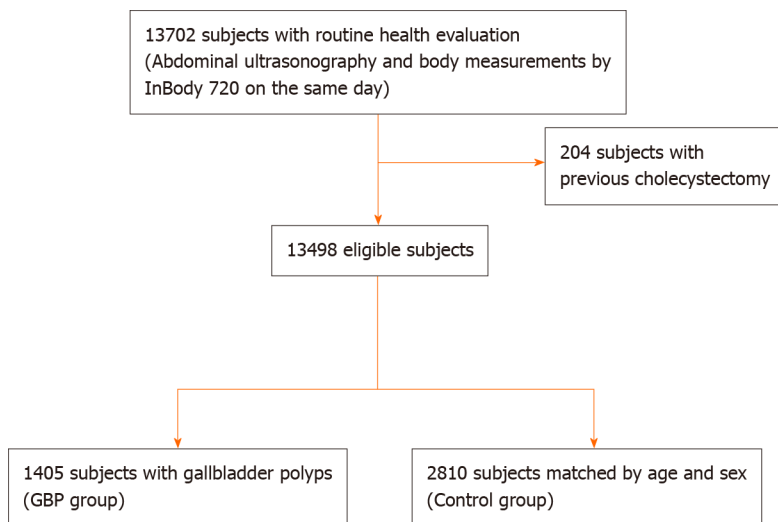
13702 subjects with routine health evaluation (Abdominal ultrasonography and body measurements by InBody 720 on the same day)

204 subjects with previous cholecystectomy

13498 eligible subjects

1405 subjects with gallbladder polyps (GBP group)

2810 subjects matched by age and sex (Control group)